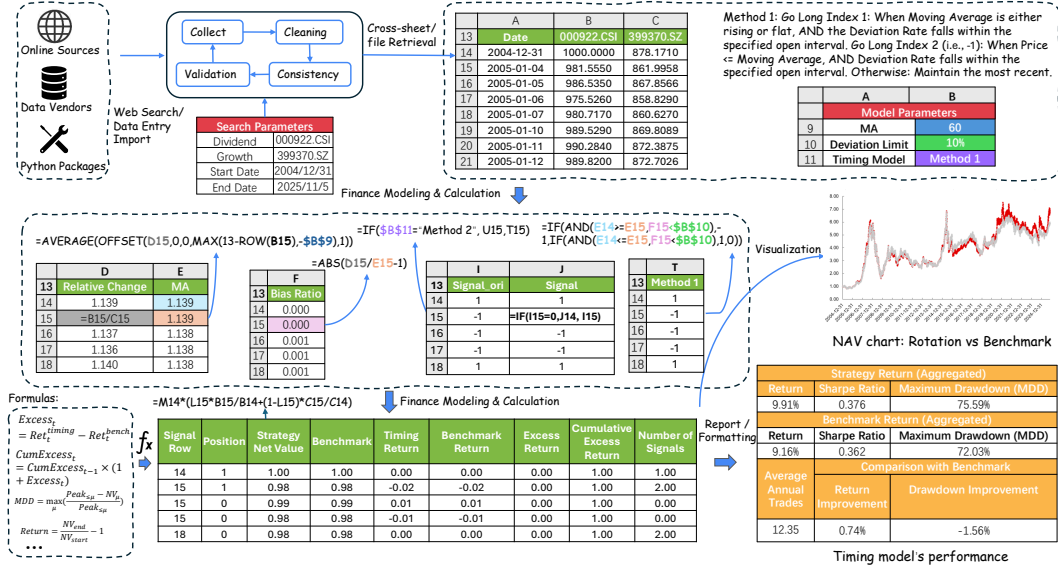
Online Sources

Data Vendors

Python Packages

Collect

Cleaning

Validation

Consistency

Web Search/ Data Entry Import

| Search Parameters | |
|---|---|
| Dividend | 000922.CSI |
| Growth | 399370.SZ |
| Start Date | 2004/12/31 |
| End Date | 2025/11/5 |

Cross-sheet/ file Retrieval

| | A | B | C |
|---|---|---|---|
| 13 | Date | 000922.CSI | 399370.SZ |
| 14 | 2004-12-31 | 1000.0000 | 878.1710 |
| 15 | 2005-01-04 | 981.5550 | 861.9958 |
| 16 | 2005-01-05 | 986.5350 | 867.8566 |
| 17 | 2005-01-06 | 975.5260 | 858.8290 |
| 18 | 2005-01-07 | 980.7170 | 860.6270 |
| 19 | 2005-01-10 | 989.5290 | 869.8089 |
| 20 | 2005-01-11 | 990.2840 | 872.3875 |
| 21 | 2005-01-12 | 989.8200 | 872.7026 |

Method 1: Go Long Index 1: When Moving Average is either rising or flat, AND the Deviation Rate falls within the specified open interval. Go Long Index 2 (i.e., -1): When Price <= Moving Average, AND Deviation Rate falls within the specified open interval. Otherwise: Maintain the most recent.

| | A | B |
|---|---|---|
| | Model Parameters | |
| 9 | MA | 60 |
| 10 | Deviation Limit | 10% |
| 11 | Timing Model | Method 1 |

Finance Modeling & Calculation

=AVERAGE(OFFSET(D15,0,0,MAX(13-ROW(B15),-$B$9),1))

=IF($B$11="Method 2", U15,T15)

=IF(AND(E14>=E15,F15<$B$10),-1,IF(AND(E14<=E15,F15<$B$10),1,0))

=ABS(D15/E15-1)

| | D | E |
|---|---|---|
| 13 | Relative Change | MA |
| 14 | 1.139 | 1.139 |
| 15 | =B15/C15 | 1.139 |
| 16 | 1.137 | 1.138 |
| 17 | 1.136 | 1.138 |
| 18 | 1.140 | 1.138 |

| | F |
|---|---|
| 13 | Bias Ratio |
| 14 | 0.000 |
| 15 | 0.000 |
| 16 | 0.001 |
| 17 | 0.001 |
| 18 | 0.001 |

| | I | J |
|---|---|---|
| 13 | Signal_ori | Signal |
| 14 | 1 | 1 |
| 15 | -1 | =IF(I15=0,J14, I15) |
| 16 | -1 | -1 |
| 17 | -1 | -1 |
| 18 | 1 | 1 |

| | T |
|---|---|
| 13 | Method 1 |
| 14 | 1 |
| 15 | -1 |
| 16 | -1 |
| 17 | -1 |
| 18 | 1 |

Visualization

NAV chart: Rotation vs Benchmark

Formulas:
$Excess_t = Ret_t^{timing} - Ret_t^{bench}$
$CumExcess_t = CumExcess_{t-1} \times (1 + Excess_t)$
$MDD = \max_{\mu}(\frac{Peak_{\leq\mu} - NV_{\mu}}{Peak_{\leq\mu}})$
$Return = \frac{NV_{end}}{NV_{start}} - 1$
...

=M14*(L15*B15/B14+(1-L15)*C15/C14)

Finance Modeling & Calculation

$f_x$

| Signal Row | Position | Strategy Net Value | Benchmark | Timing Return | Benchmark Return | Excess Return | Cumulative Excess Return | Number of Signals |
|---|---|---|---|---|---|---|---|---|
| 14 | 1 | 1.00 | 1.00 | 0.00 | 0.00 | 0.00 | 1.00 | 1.00 |
| 15 | 1 | 0.98 | 0.98 | -0.02 | -0.02 | 0.00 | 1.00 | 2.00 |
| 15 | 0 | 0.99 | 0.99 | 0.01 | 0.01 | 0.00 | 1.00 | 2.00 |
| 15 | 0 | 0.98 | 0.98 | -0.01 | -0.01 | 0.00 | 1.00 | 2.00 |
| 18 | 0 | 0.98 | 0.98 | 0.00 | 0.00 | 0.00 | 1.00 | 2.00 |

Report / Formatting

| Strategy Return (Aggregated) | | |
|---|---|---|
| Return | Sharpe Ratio | Maximum Drawdown (MDD) |
| 9.91% | 0.376 | 75.59% |
| Benchmark Return (Aggregated) | | |
| Return | Sharpe Ratio | Maximum Drawdown (MDD) |
| 9.16% | 0.362 | 72.03% |
| Average Annual Trades | Comparison with Benchmark: Return Improvement | Drawdown Improvement |
| 12.35 | 0.74% | -1.56% |

Timing model's performance